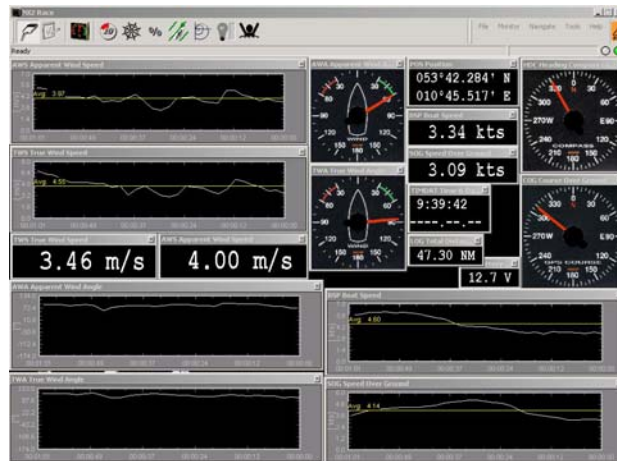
NX2 Race

File Monitor Navigate Tools Help

Ready

AWS Apparent Wind Speed

Avg. 3.97

TWS True Wind Speed

Avg. 4.55

TWS True Wind Speed

3.46 m/s

AWS Apparent Wind Speed

4.00 m/s

AWA Apparent Wind Angle

TWA True Wind Angle

AWA Apparent Wind Angle

150 180 150

120 120

TWA True Wind Angle

150 180 150

120 120

POS Position

053°42.284' N

010°45.517' E

BSP Boat Speed

3.34 kts

SOG Speed Over Ground

3.09 kts

TIME

9:39:42

--.--.--

LOG Total Distance

47.30 NM

12.7 V

HDG Heading Compass

270W

COMPASS

E 90

240 120

210 180 150

COG Course Over Ground

270W

E 90

240 120

210 180 150

BSP Boat Speed

Avg. 4.60

SOG Speed Over Ground

Avg. 4.14